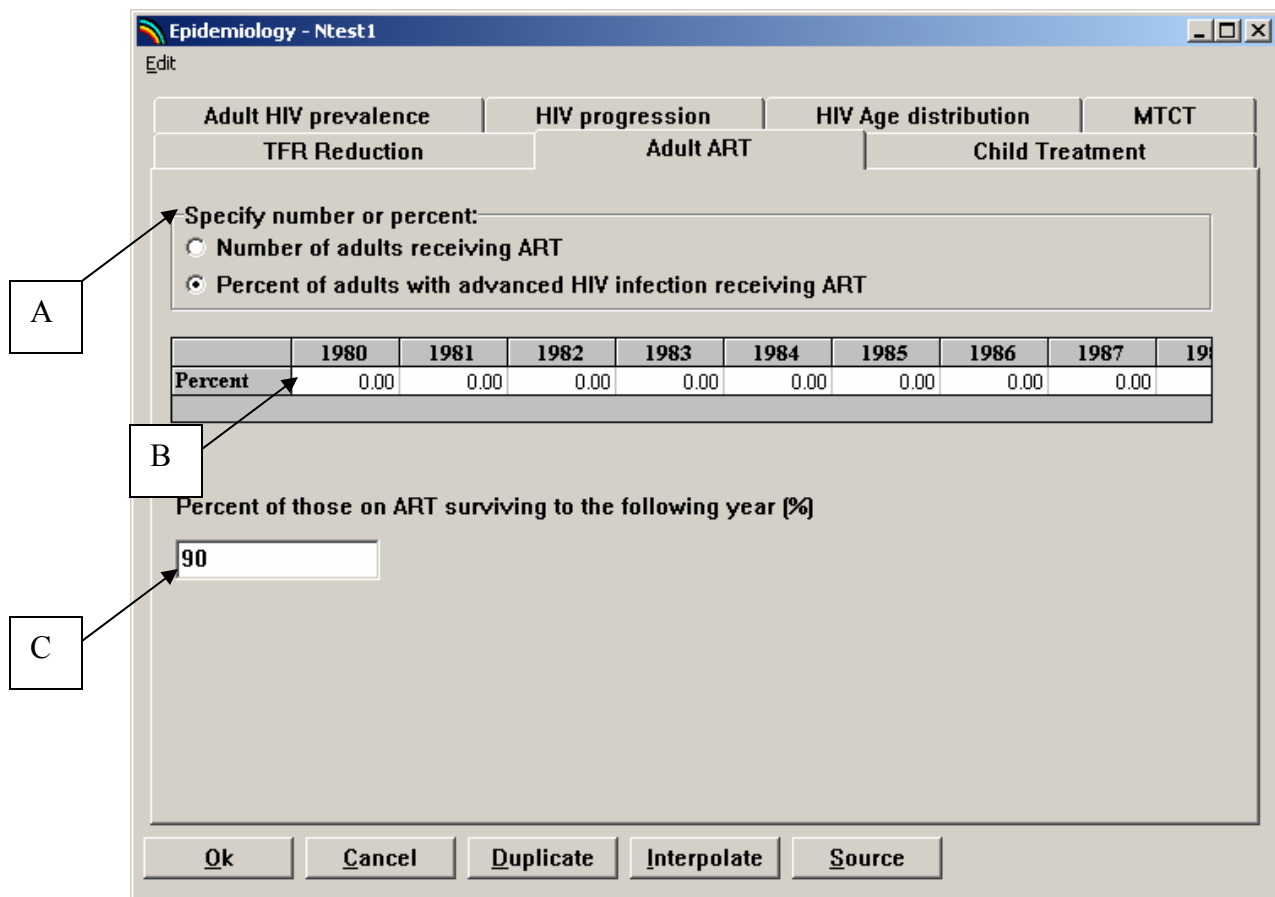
Epidemiology - Ntest1

Edit

Adult HIV prevalence | HIV progression | HIV Age distribution | MTCT

TFR Reduction | Adult ART | Child Treatment

Specify number or percent:

Number of adults receiving ART

Percent of adults with advanced HIV infection receiving ART

A

| | 1980 | 1981 | 1982 | 1983 | 1984 | 1985 | 1986 | 1987 | 19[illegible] |
|---|---|---|---|---|---|---|---|---|---|
| Percent | 0.00 | 0.00 | 0.00 | 0.00 | 0.00 | 0.00 | 0.00 | 0.00 | |

B

Percent of those on ART surviving to the following year (%)

90

C

Ok | Cancel | Duplicate | Interpolate | Source